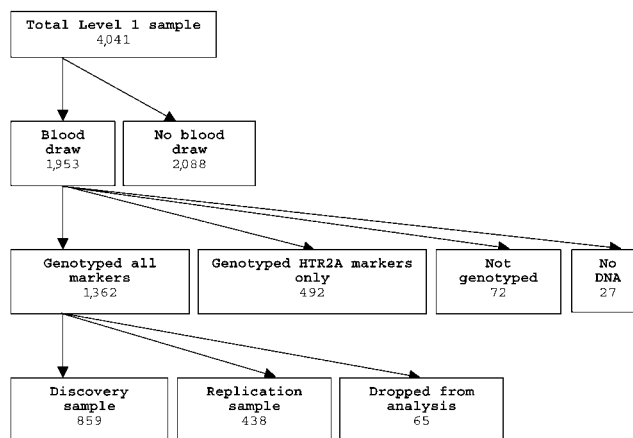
Total Level 1 sample
4,041

Blood draw
1,953

No blood draw
2,088

Genotyped all markers
1,362

Genotyped HTR2A markers only
492

Not genotyped
72

No DNA
27

Discovery sample
859

Replication sample
438

Dropped from analysis
65